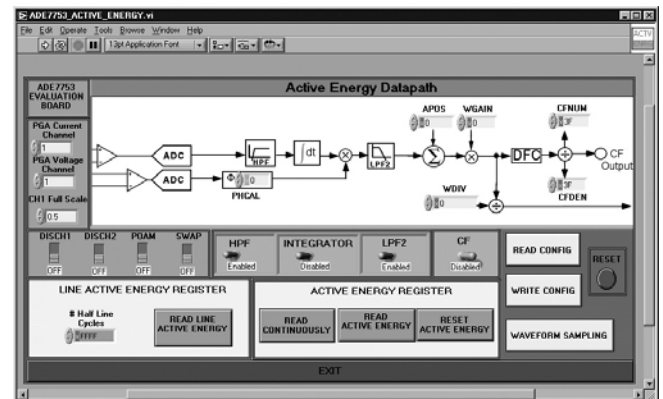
ADE7753_ACTIVE_ENERGY.vi

File Edit Operate Tools Browse Window Help

13pt Application Font

ACTV

ADE7753 EVALUATION BOARD

Active Energy Datapath

PGA Current Channel
1
PGA Voltage Channel
1
CH1 Full Scale
0.5

ADC
ADC
HPF
$\int dt$
LPF2
0
PHCAL
APOS
0
WGAIN
0
CFNUM
3F
DFC
CF Output
3F
CFDEN
WDIV
0

DISCH1 DISCH2 POAM SWAP
OFF OFF OFF OFF

HPF
Enabled
INTEGRATOR
Disabled
LPF2
Enabled
CF
Disabled

READ CONFIG

RESET

WRITE CONFIG

LINE ACTIVE ENERGY REGISTER

# Half Line Cycles
FFFF

READ LINE ACTIVE ENERGY

ACTIVE ENERGY REGISTER

READ CONTINUOUSLY

READ ACTIVE ENERGY

RESET ACTIVE ENERGY

WAVEFORM SAMPLING

EXIT